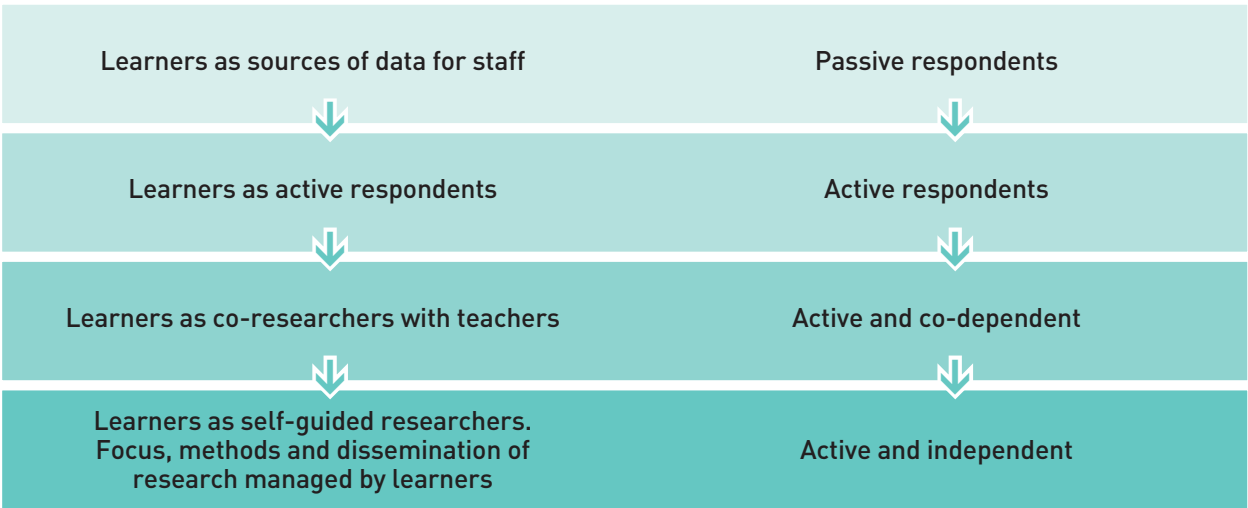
| | |
|---|---|
| Learners as sources of data for staff | Passive respondents |
| Learners as active respondents | Active respondents |
| Learners as co-researchers with teachers | Active and co-dependent |
| Learners as self-guided researchers. Focus, methods and dissemination of research managed by learners | Active and independent |